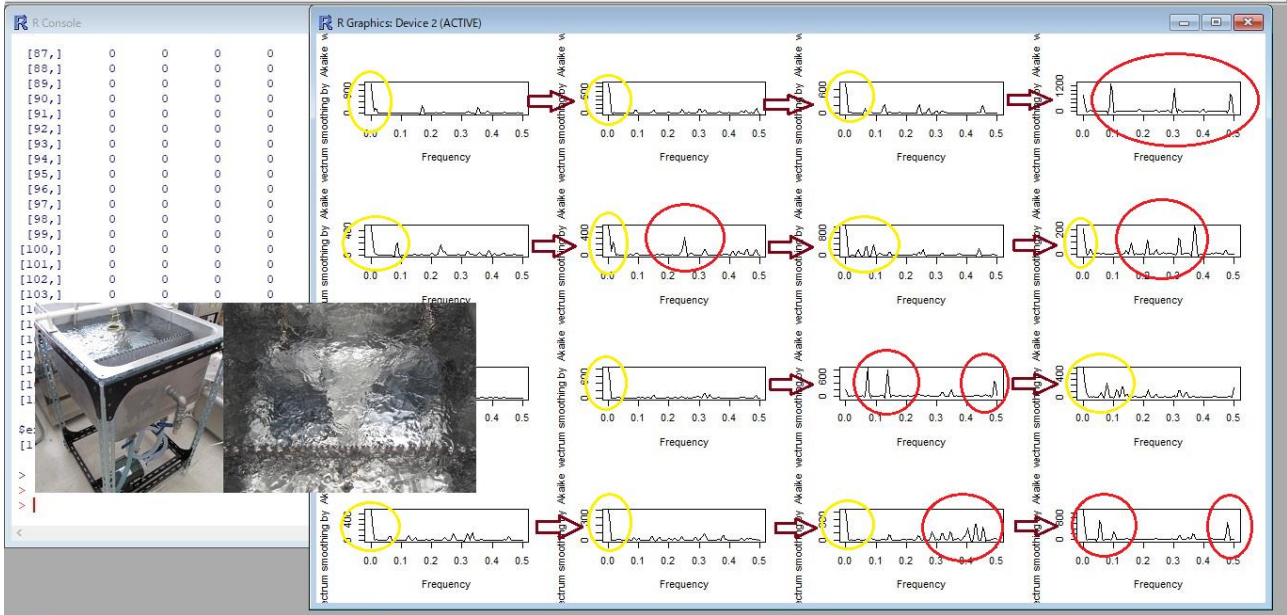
R Console

[87,] 0 0 0 0
[88,] 0 0 0 0
[89,] 0 0 0 0
[90,] 0 0 0 0
[91,] 0 0 0 0
[92,] 0 0 0 0
[93,] 0 0 0 0
[94,] 0 0 0 0
[95,] 0 0 0 0
[96,] 0 0 0 0
[97,] 0 0 0 0
[98,] 0 0 0 0
[99,] 0 0 0 0
[100,] 0 0 0 0
[101,] 0 0 0 0
[102,] 0 0 0 0
[103,] 0 0 0 0
[1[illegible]
[1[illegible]
[1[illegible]
[1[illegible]
[1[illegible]
[1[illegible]
[1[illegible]

$e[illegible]
[1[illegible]

>
>
>

R Graphics: Device 2 (ACTIVE)

vectrum smoothing by Akaike
500
0
0.0 0.1 0.2 0.3 0.4 0.5
Frequency

vectrum smoothing by Akaike
0.0 0.1 0.2 0.3 0.4 0.5
Frequency

vectrum smoothing by Akaike
600
0
0.0 0.1 0.2 0.3 0.4 0.5
Frequency

vectrum smoothing by Akaike
1200
0
0.0 0.1 0.2 0.3 0.4 0.5
Frequency

vectrum smoothing by Akaike
400
0
0.0 0.1 0.2 0.3 0.4 0.5
Frequency

vectrum smoothing by Akaike
400
0
0.0 0.1 0.2 0.3 0.4 0.5
Frequency

vectrum smoothing by Akaike
800
0
0.0 0.1 0.2 0.3 0.4 0.5
Frequency

vectrum smoothing by Akaike
200
0
0.0 0.1 0.2 0.3 0.4 0.5
Frequency

0.4 0.5

vectrum smoothing by Akaike
0.0 0.1 0.2 0.3 0.4 0.5
Frequency

vectrum smoothing by Akaike
600
0
0.0 0.1 0.2 0.3 0.4 0.5
Frequency

vectrum smoothing by Akaike
400
0
0.0 0.1 0.2 0.3 0.4 0.5
Frequency

vectrum smoothing by Akaike
400
0
0.0 0.1 0.2 0.3 0.4 0.5
Frequency

vectrum smoothing by Akaike
0.0 0.1 0.2 0.3 0.4 0.5
Frequency

vectrum smoothing by Akaike
0.0 0.1 0.2 0.3 0.4 0.5
Frequency

vectrum smoothing by Akaike
800
0
0.0 0.1 0.2 0.3 0.4 0.5
Frequency